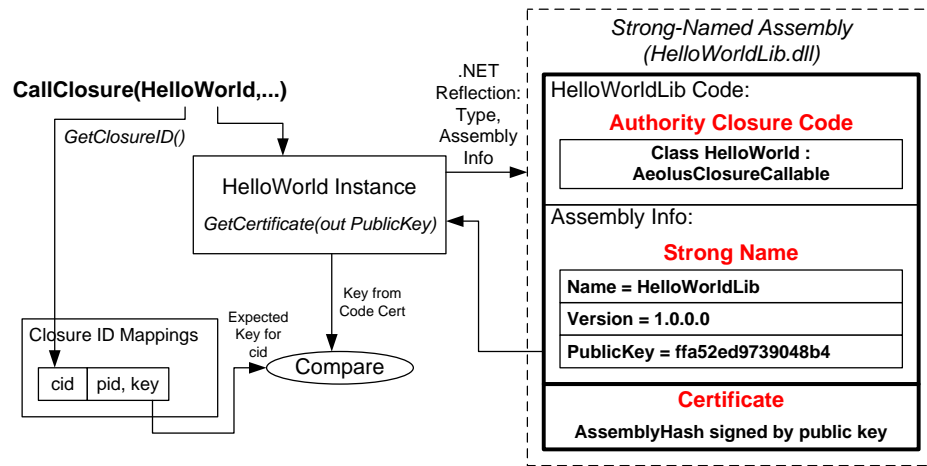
CallClosure(HelloWorld,...)

GetClosureID()

HelloWorld Instance

GetCertificate(out PublicKey)

.NET Reflection: Type, Assembly Info

Key from Code Cert

Expected Key for cid

Closure ID Mappings

| cid | pid, key |
|---|---|

Compare

Strong-Named Assembly (HelloWorldLib.dll)

HelloWorldLib Code:

Authority Closure Code

Class HelloWorld : AeolusClosureCallable

Assembly Info:

Strong Name

Name = HelloWorldLib

Version = 1.0.0.0

PublicKey = ffa52ed9739048b4

Certificate

AssemblyHash signed by public key